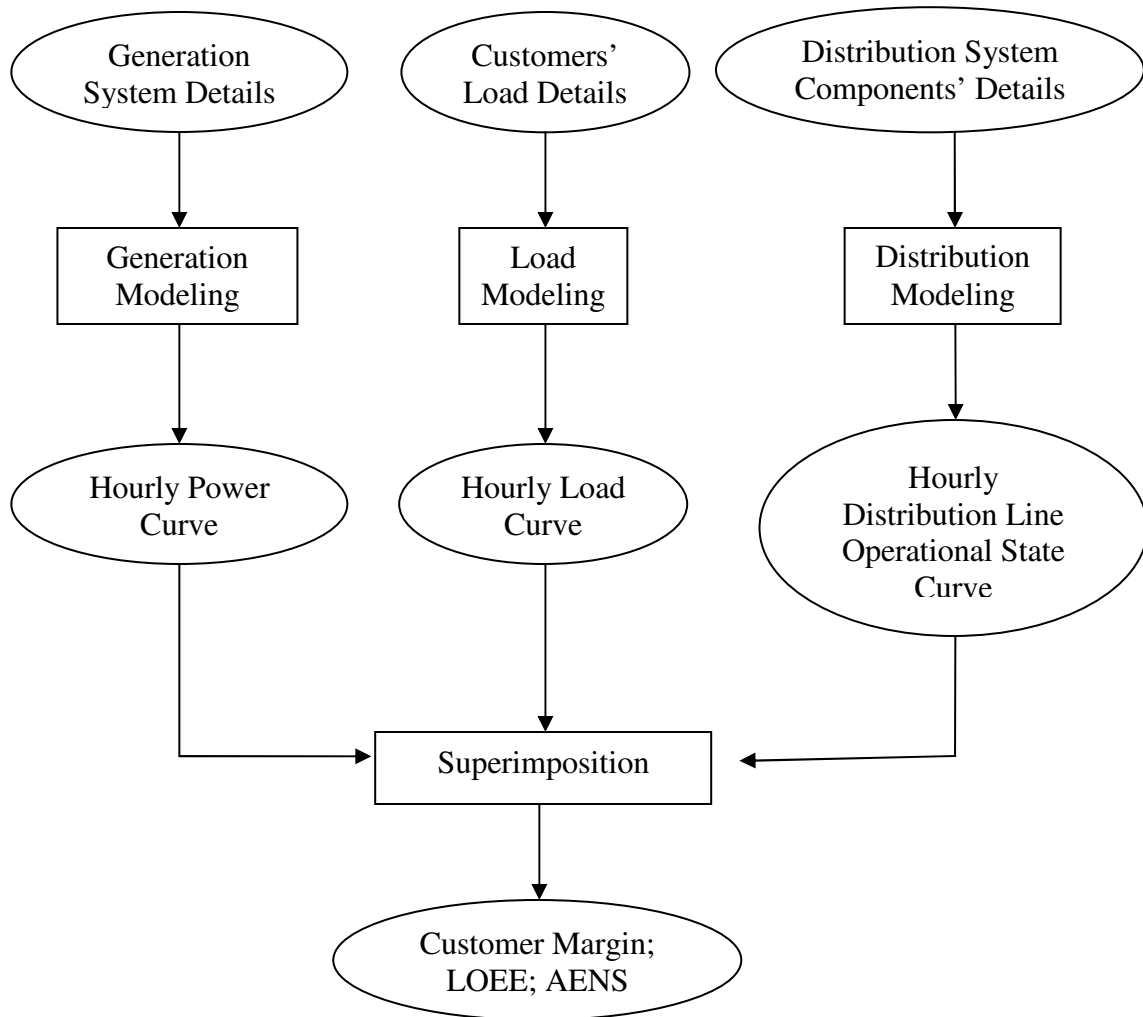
Generation System Details

Customers' Load Details

Distribution System Components' Details

Generation Modeling

Load Modeling

Distribution Modeling

Hourly Power Curve

Hourly Load Curve

Hourly Distribution Line Operational State Curve

Superimposition

Customer Margin; LOEE; AENS